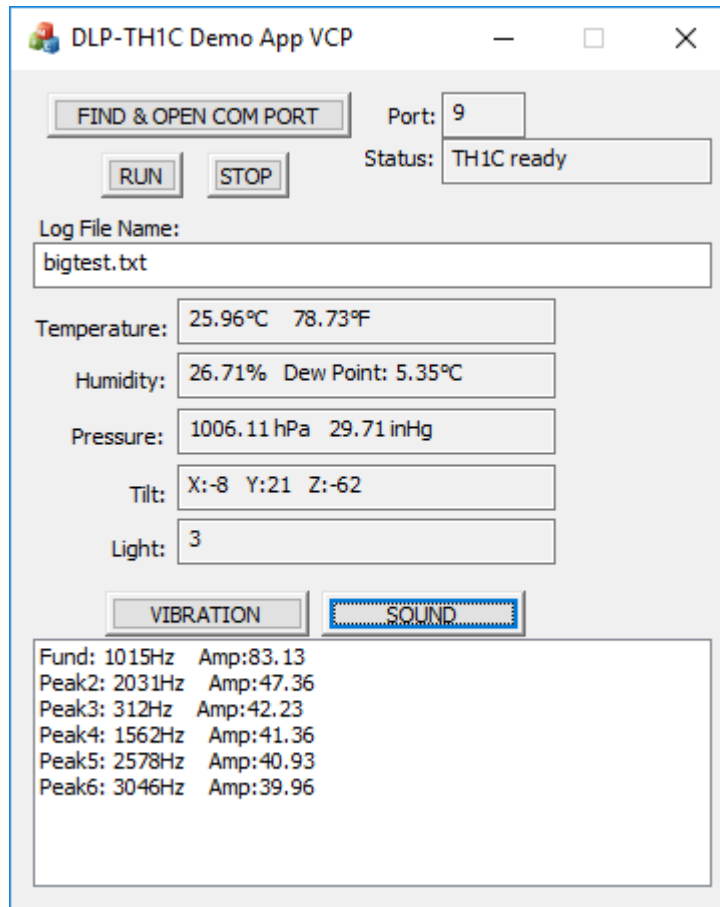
DLP-TH1C Demo App VCP

FIND & OPEN COM PORT

Port: 9

RUN STOP

Status: TH1C ready

Log File Name:

bigtest.txt

Temperature: 25.96°C 78.73°F

Humidity: 26.71% Dew Point: 5.35°C

Pressure: 1006.11 hPa 29.71 inHg

Tilt: X:-8 Y:21 Z:-62

Light: 3

VIBRATION SOUND

Fund: 1015Hz Amp:83.13
Peak2: 2031Hz Amp:47.36
Peak3: 312Hz Amp:42.23
Peak4: 1562Hz Amp:41.36
Peak5: 2578Hz Amp:40.93
Peak6: 3046Hz Amp:39.96